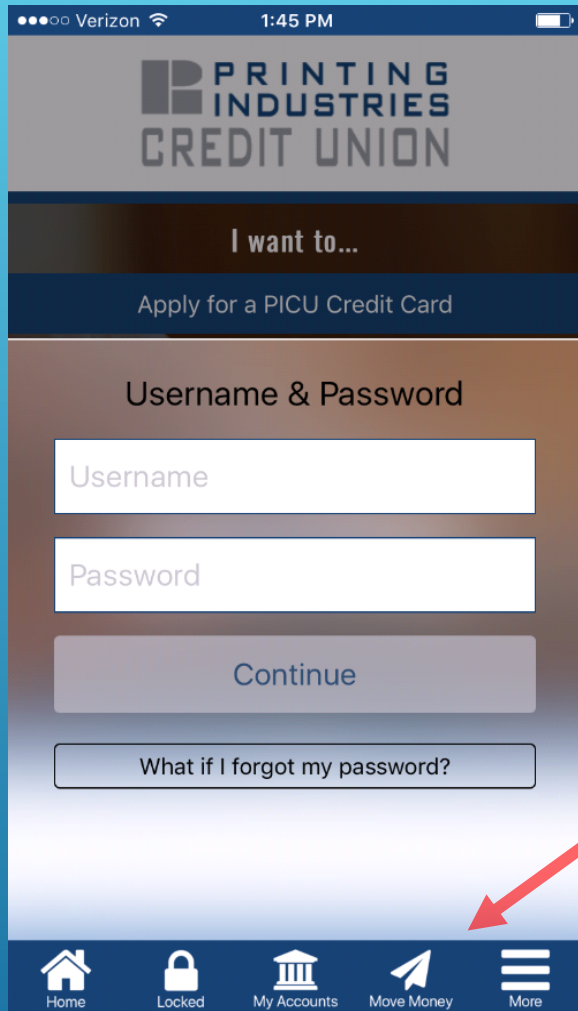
●●●○○ Verizon 1:45 PM

PRINTING INDUSTRIES CREDIT UNION

I want to...

Apply for a PICU Credit Card

Username & Password

Username

Password

Continue

What if I forgot my password?

Home Locked My Accounts Move Money More